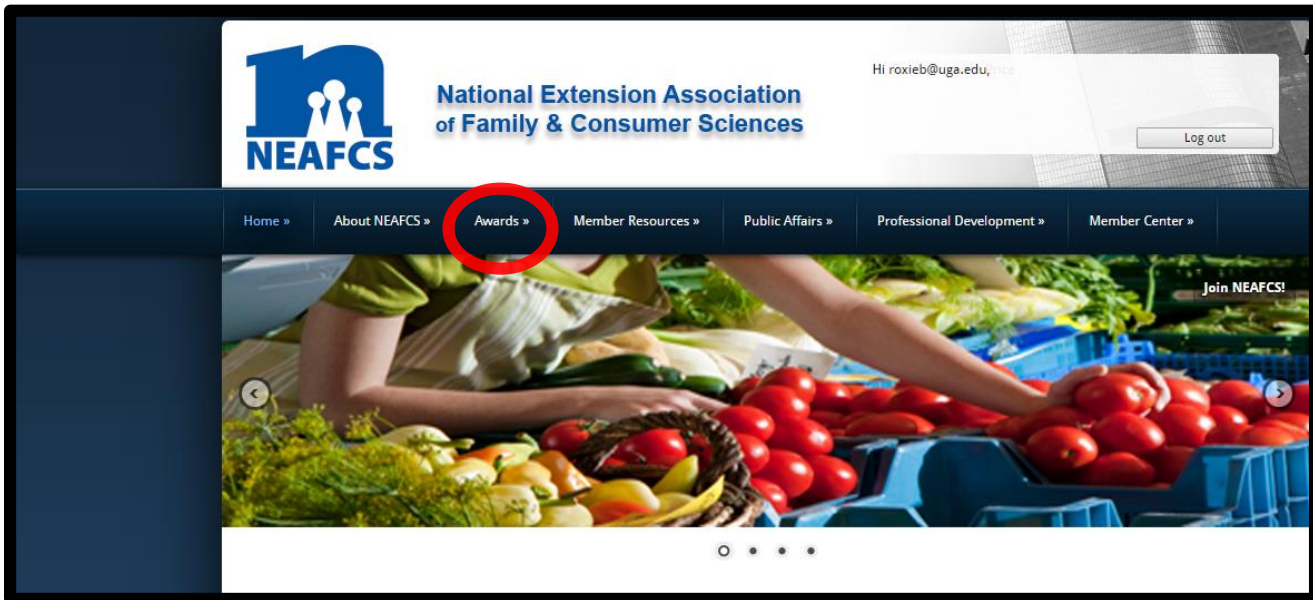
NEAFCS

National Extension Association of Family & Consumer Sciences

Hi roxieb@uga.edu,

Log out

Home »
About NEAFCS »
Awards »
Member Resources »
Public Affairs »
Professional Development »
Member Center »

Join NEAFCS!